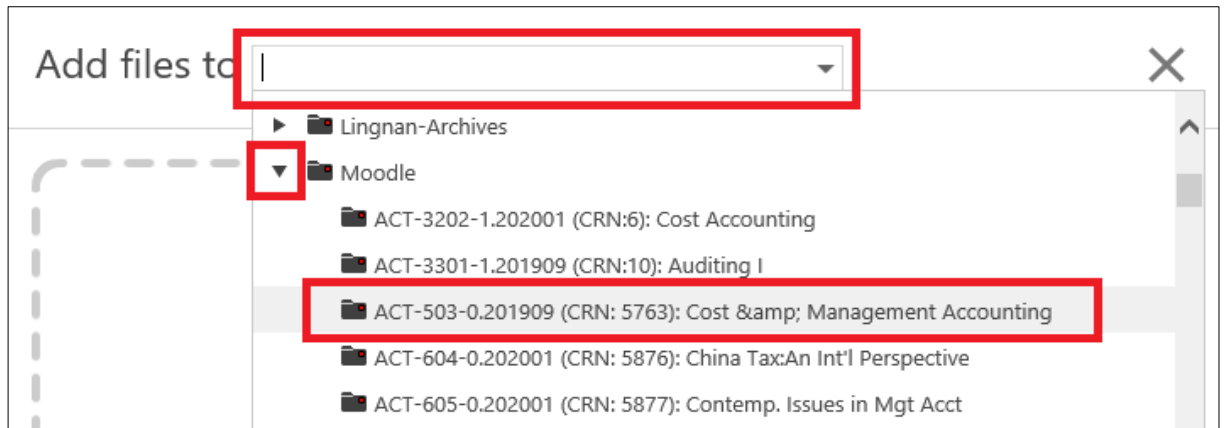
Add files to

Lingnan-Archives

Moodle

ACT-3202-1.202001 (CRN:6): Cost Accounting

ACT-3301-1.201909 (CRN:10): Auditing I

ACT-503-0.201909 (CRN: 5763): Cost &amp; Management Accounting

ACT-604-0.202001 (CRN: 5876): China Tax:An Int'l Perspective

ACT-605-0.202001 (CRN: 5877): Contemp. Issues in Mgt Acct